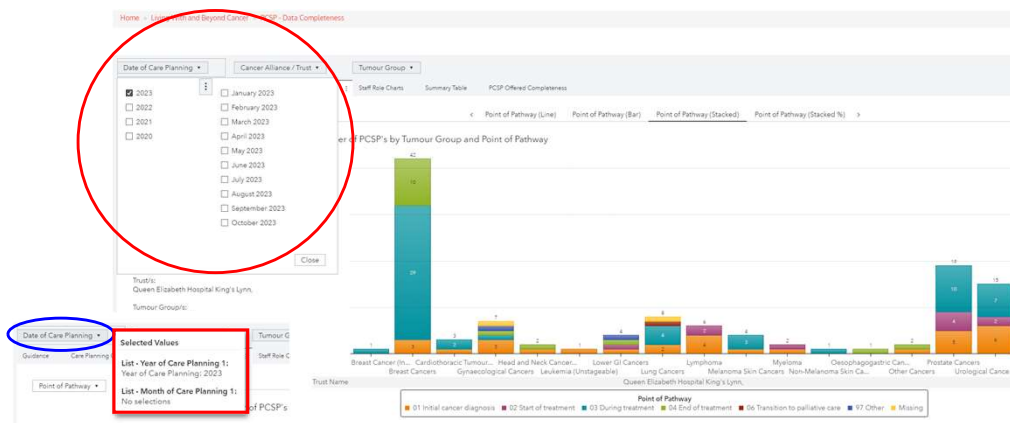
Home › Living With and Beyond Cancer › PCSP - Data Completeness

Date of Care Planning ▾

Cancer Alliance / Trust ▾

Tumour Group ▾

☑ 2023
☐ 2022
☐ 2021
☐ 2020

☐ January 2023
☐ February 2023
☐ March 2023
☐ April 2023
☐ May 2023
☐ June 2023
☐ July 2023
☐ August 2023
☐ September 2023
☐ October 2023

Close

Staff Role Charts   Summary Table   PCSP Offered Completeness

‹   Point of Pathway (Line)   Point of Pathway (Bar)   Point of Pathway (Stacked)   Point of Pathway (Stacked %)   ›

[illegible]er of PCSP's by Tumour Group and Point of Pathway

42
13
29
5
1
3
3
9
2
1
4
8
4
2
6
2
4
6
2
1
1
2
19
10
4
5
15
7
2
4

Breast Cancer (In... Breast Cancers Cardiothoracic Tumour... Gynaecological Cancers Head and Neck Cancer... Leukemia (Unstageable) Lower GI Cancers Lung Cancers Lymphoma Melanoma Skin Cancers Myeloma Non-Melanoma Skin Ca... Oesophagogastric Can... Other Cancers Prostate Cancers Urological Cance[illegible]

Trust Name   Queen Elizabeth Hospital King's Lynn.

Point of Pathway
01 Initial cancer diagnosis   02 Start of treatment   03 During treatment   04 End of treatment   06 Transition to palliative care   97 Other   Missing

Trust/s:
Queen Elizabeth Hospital King's Lynn.

Tumour Group/s:

Date of Care Planning ▾

Tumour G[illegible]

Guidance   Care Planning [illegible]   Staff Role C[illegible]

Point of Pathway ▾

Selected Values

List - Year of Care Planning 1:
Year of Care Planning: 2023

List - Month of Care Planning 1:
No selections

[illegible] of PCSP's